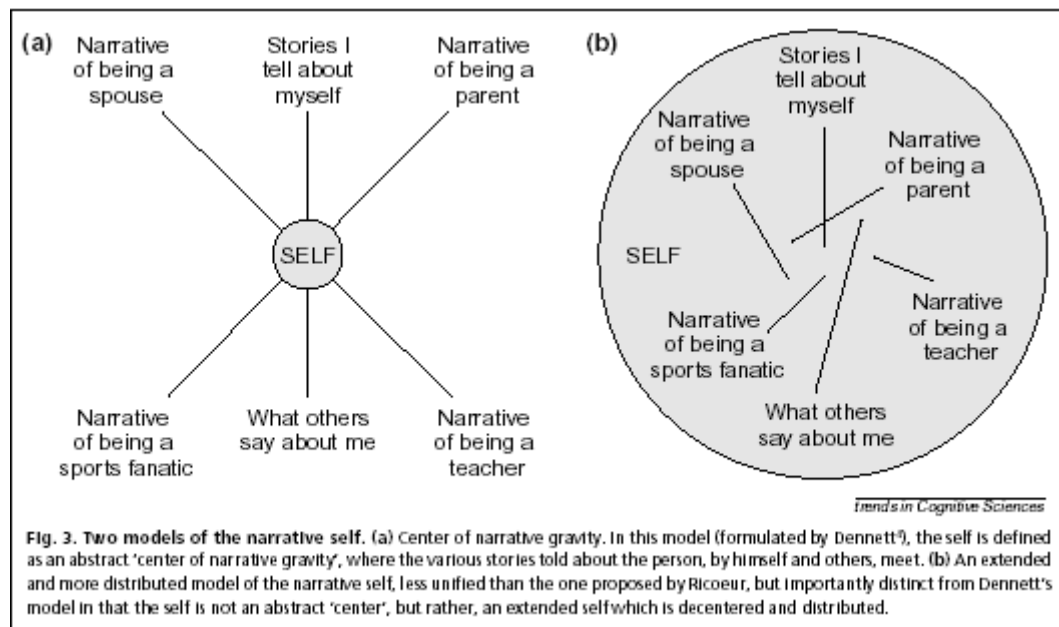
(a)

Narrative of being a spouse

Stories I tell about myself

Narrative of being a parent

SELF

Narrative of being a sports fanatic

What others say about me

Narrative of being a teacher

(b)

Stories I tell about myself

Narrative of being a spouse

Narrative of being a parent

SELF

Narrative of being a teacher

Narrative of being a sports fanatic

What others say about me

Trends in Cognitive Sciences

Fig. 3. Two models of the narrative self. (a) Center of narrative gravity. In this model (formulated by Dennett$^{3}$), the self is defined as an abstract 'center of narrative gravity', where the various stories told about the person, by himself and others, meet. (b) An extended and more distributed model of the narrative self, less unified than the one proposed by Ricoeur, but importantly distinct from Dennett's model in that the self is not an abstract 'center', but rather, an extended self which is decentered and distributed.